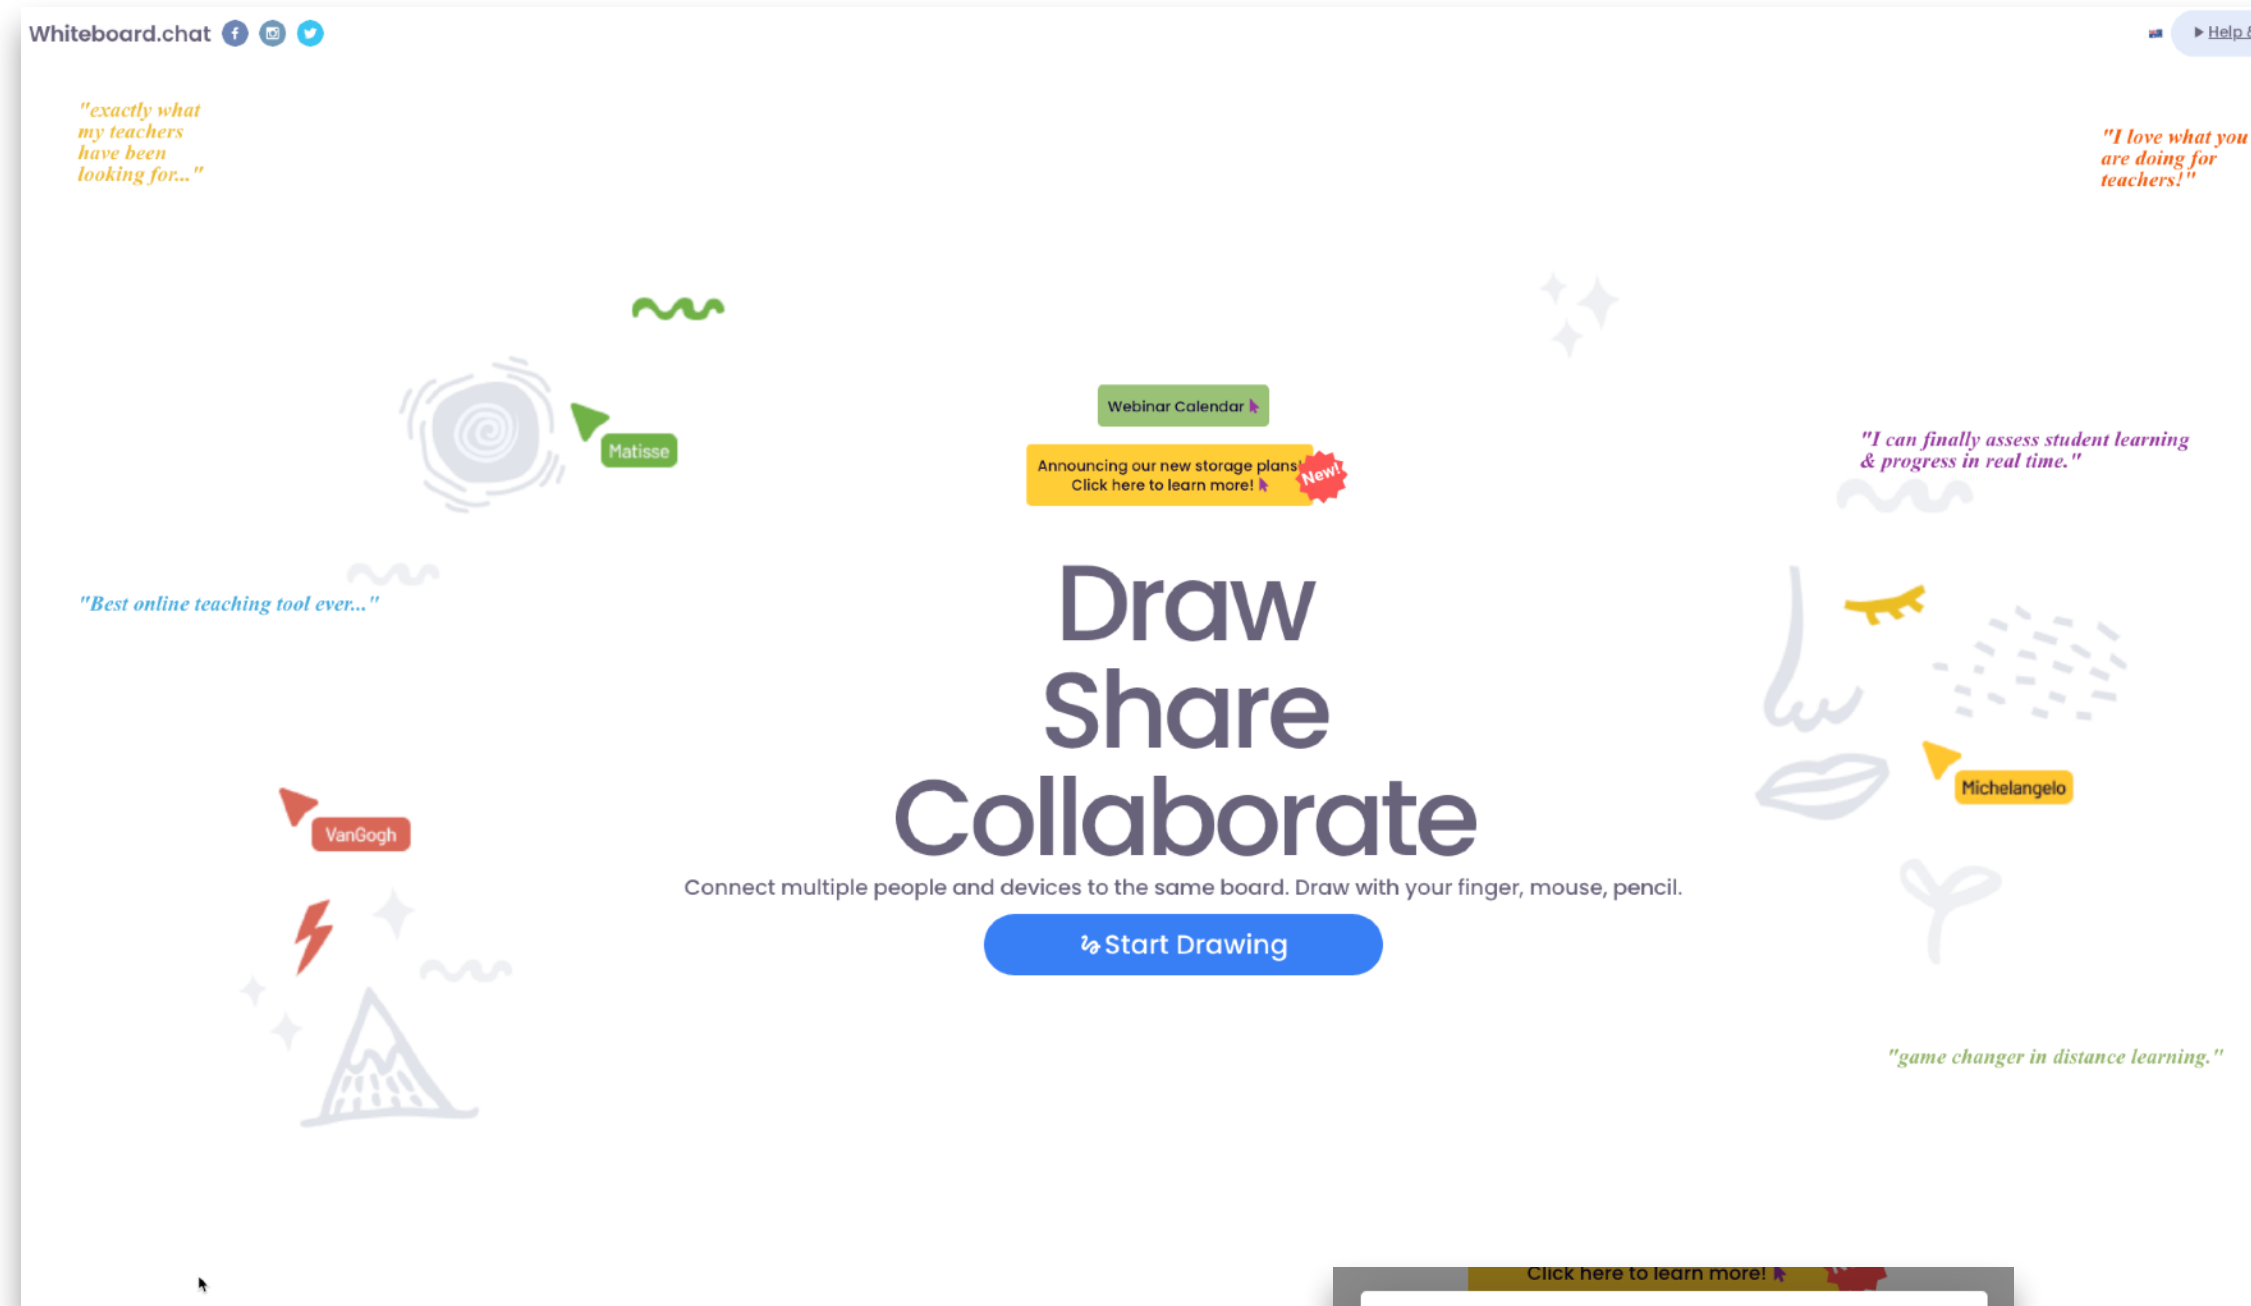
Whiteboard.chat

Help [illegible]

"exactly what my teachers have been looking for..."

"I love what you are doing for teachers!"

Matisse

Webinar Calendar

Announcing our new storage plans! Click here to learn more!

New!

"I can finally assess student learning & progress in real time."

"Best online teaching tool ever..."

Draw
Share
Collaborate

Michelangelo

VanGogh

Connect multiple people and devices to the same board. Draw with your finger, mouse, pencil.

Start Drawing

"game changer in distance learning."

Click here to learn more!